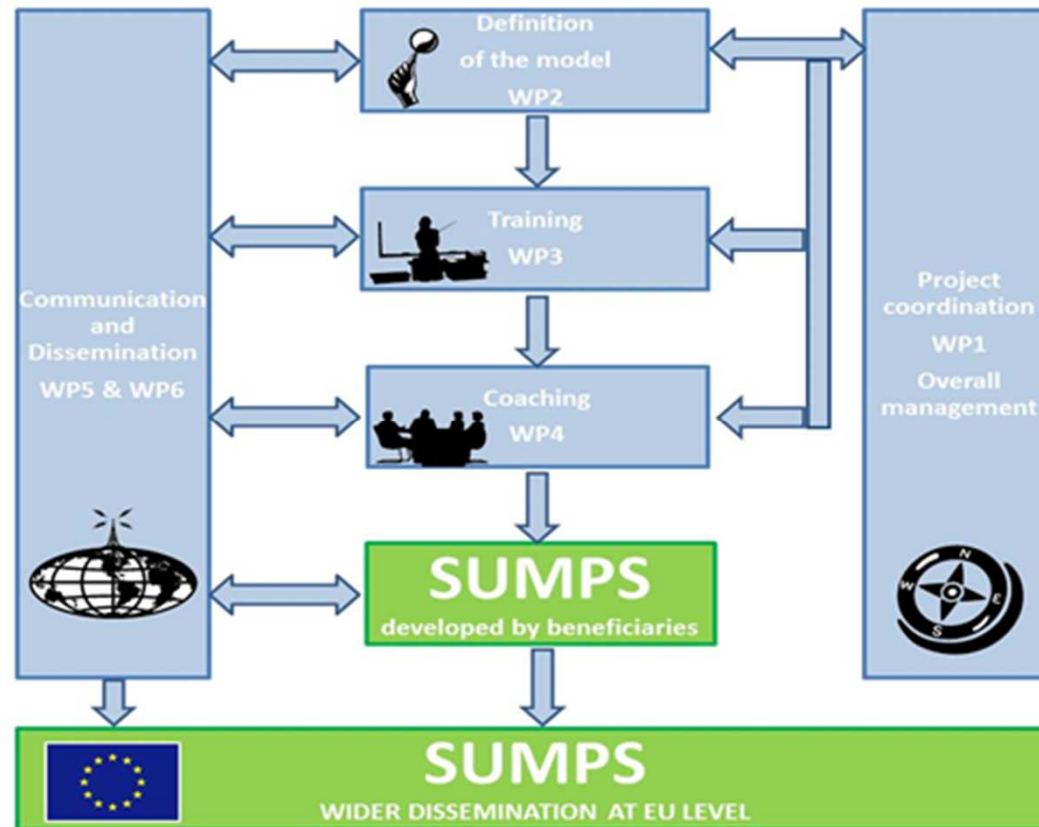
Communication and Dissemination
WP5 & WP6

Definition of the model
WP2

Training
WP3

Coaching
WP4

SUMPS
developed by beneficiaries

Project coordination
WP1
Overall management

N
W
E
S

SUMPS
WIDER DISSEMINATION AT EU LEVEL